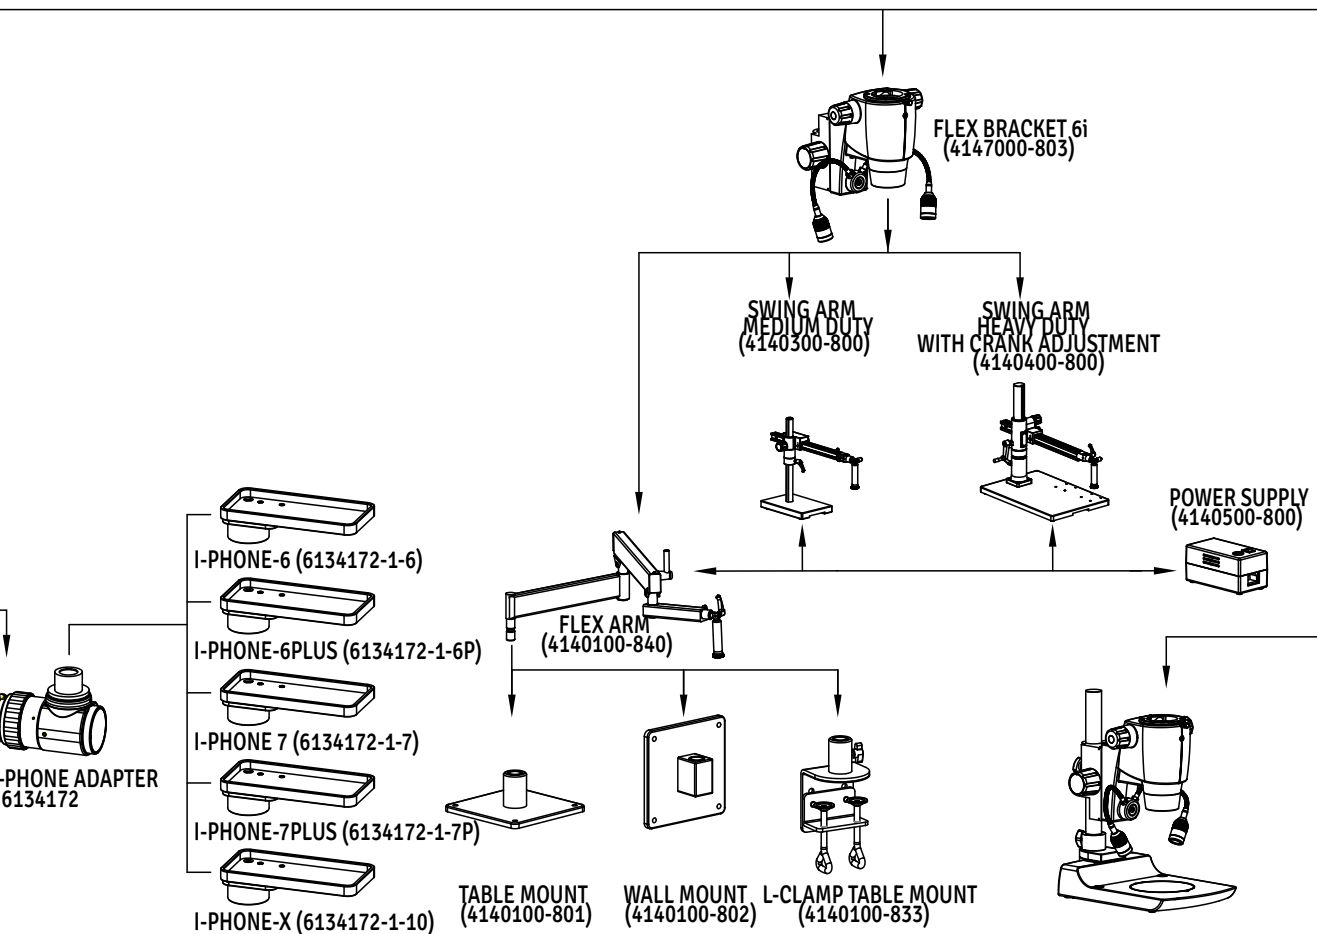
FLEX BRACKET 6i
(4147000-803)

SWING ARM
MEDIUM DUTY
(4140300-800)

SWING ARM
HEAVY DUTY
WITH CRANK ADJUSTMENT
(4140400-800)

POWER SUPPLY
(4140500-800)

FLEX ARM
(4140100-840)

I-PHONE-6 (6134172-1-6)

I-PHONE-6PLUS (6134172-1-6P)

I-PHONE 7 (6134172-1-7)

I-PHONE-7PLUS (6134172-1-7P)

I-PHONE-X (6134172-1-10)

-PHONE ADAPTER
6134172

TABLE MOUNT
(4140100-801)

WALL MOUNT
(4140100-802)

L-CLAMP TABLE MOUNT
(4140100-833)